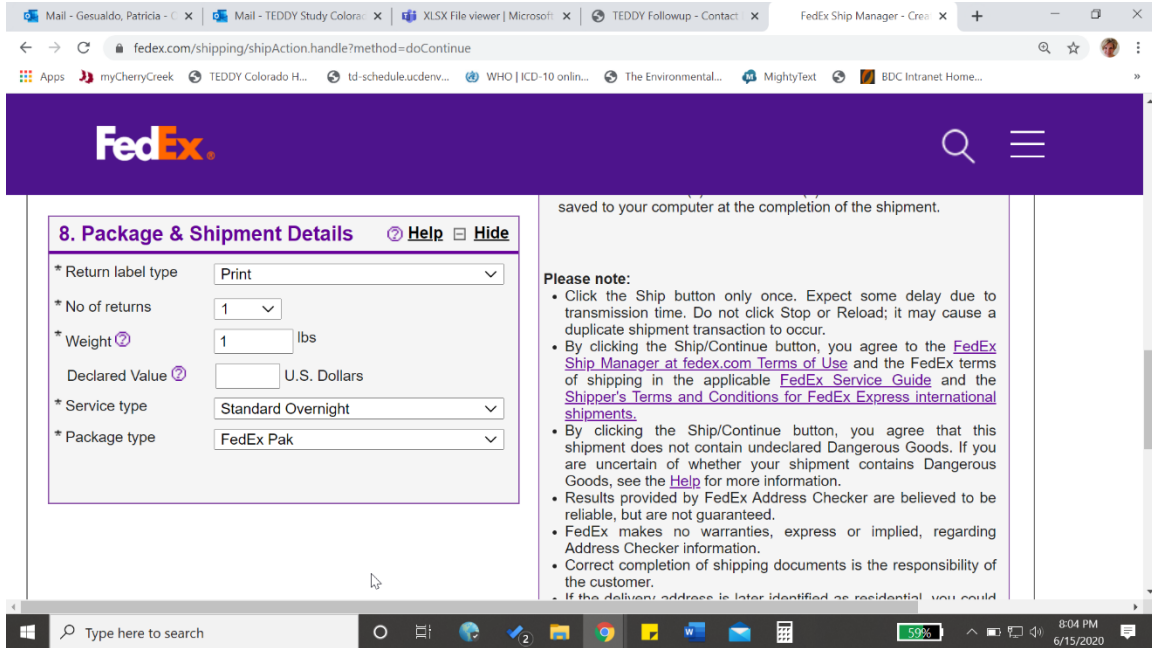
Mail - Gesualdo, Patricia - ×
Mail - TEDDY Study Colorad ×
XLSX File viewer | Microsoft ×
TEDDY Followup - Contact ×
FedEx Ship Manager - Crea ×
+

fedex.com/shipping/shipAction.handle?method=doContinue

Apps
myCherryCreek
TEDDY Colorado H...
td-schedule.ucdenv...
WHO | ICD-10 onlin...
The Environmental...
MightyText
BDC Intranet Home...

FedEx

8. Package & Shipment Details
Help
Hide

* Return label type | Print
* No of returns | 1
* Weight | 1 lbs
Declared Value | U.S. Dollars
* Service type | Standard Overnight
* Package type | FedEx Pak

saved to your computer at the completion of the shipment.

Please note:
• Click the Ship button only once. Expect some delay due to transmission time. Do not click Stop or Reload; it may cause a duplicate shipment transaction to occur.
• By clicking the Ship/Continue button, you agree to the FedEx Ship Manager at fedex.com Terms of Use and the FedEx terms of shipping in the applicable FedEx Service Guide and the Shipper's Terms and Conditions for FedEx Express international shipments.
• By clicking the Ship/Continue button, you agree that this shipment does not contain undeclared Dangerous Goods. If you are uncertain of whether your shipment contains Dangerous Goods, see the Help for more information.
• Results provided by FedEx Address Checker are believed to be reliable, but are not guaranteed.
• FedEx makes no warranties, express or implied, regarding Address Checker information.
• Correct completion of shipping documents is the responsibility of the customer.
• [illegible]

Type here to search
59%
8:04 PM
6/15/2020